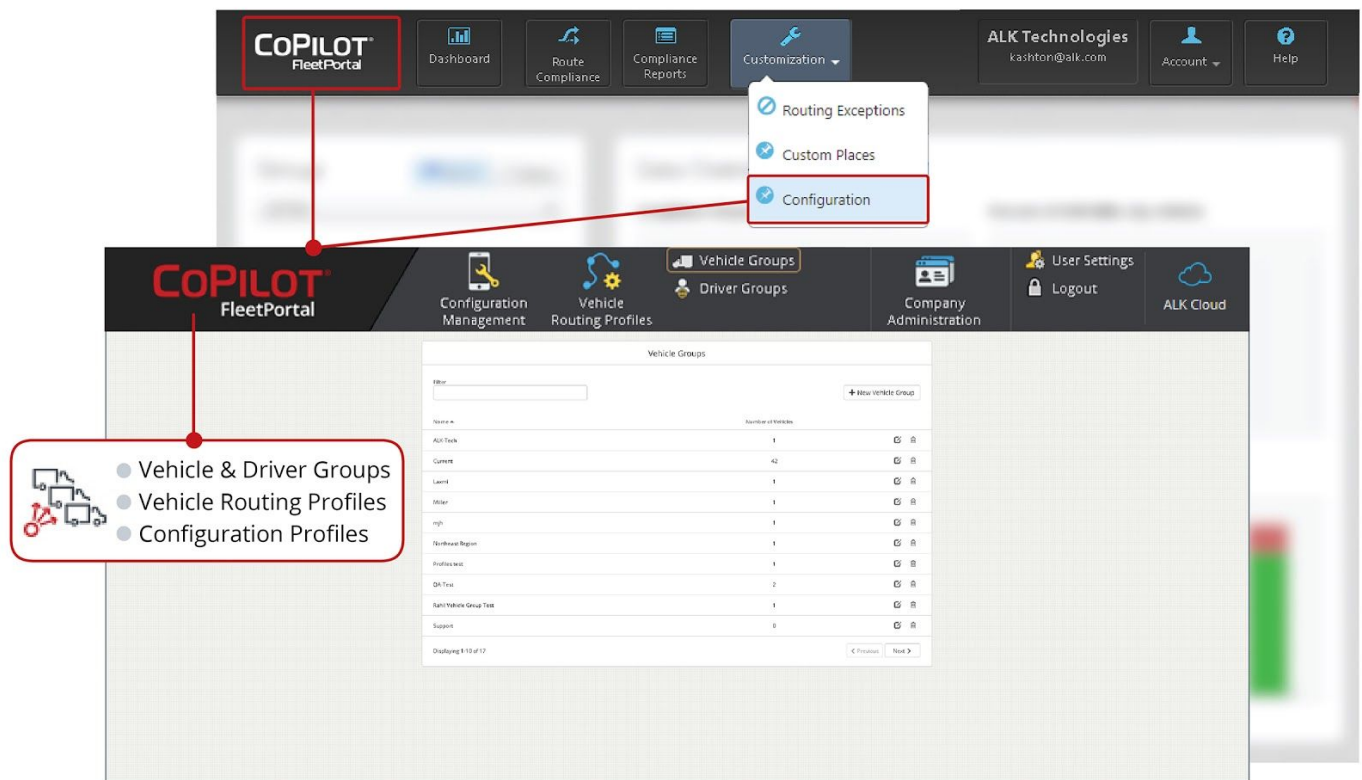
COPILOT FleetPortal

Dashboard

Route Compliance

Compliance Reports

Customization

ALK Technologies
kashton@alk.com

Account

Help

Routing Exceptions

Custom Places

Configuration

COPILOT FleetPortal

Configuration Management

Vehicle Routing Profiles

Vehicle Groups

Driver Groups

Company Administration

User Settings

Logout

ALK Cloud

Vehicle Groups

Filter

+ New Vehicle Group

| Name | Number of Vehicles |
|---|---|
| ALK Tools | 1 |
| Current | 42 |
| Laxmi | 1 |
| Miller | 1 |
| mjh | 1 |
| Northeast Region | 1 |
| Profiles test | 1 |
| QA Test | 2 |
| Rahil Vehicle Group Test | 1 |
| Support | 0 |

Displaying 1-10 of 17

Previous Next

Vehicle & Driver Groups
Vehicle Routing Profiles
Configuration Profiles